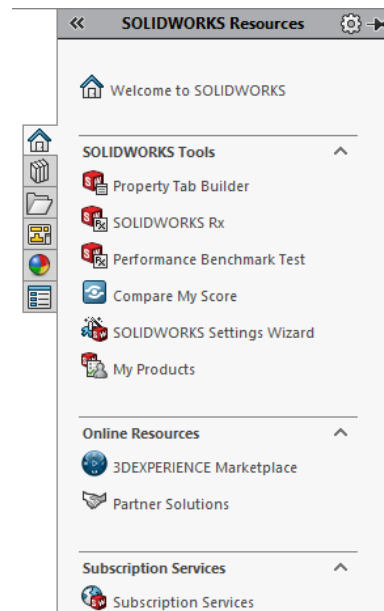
«
SOLIDWORKS Resources

Welcome to SOLIDWORKS

SOLIDWORKS Tools
Property Tab Builder
SOLIDWORKS Rx
Performance Benchmark Test
Compare My Score
SOLIDWORKS Settings Wizard
My Products

Online Resources
3DEXPERIENCE Marketplace
Partner Solutions

Subscription Services
Subscription Services